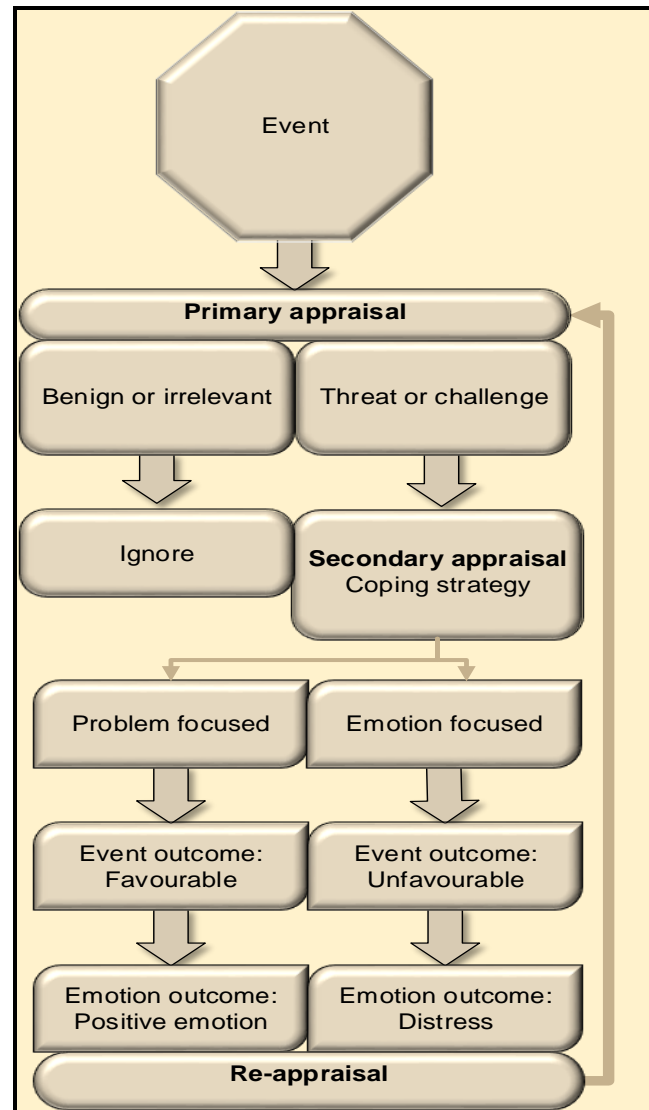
Event

Primary appraisal

Benign or irrelevant

Threat or challenge

Ignore

Secondary appraisal
Coping strategy

Problem focused

Emotion focused

Event outcome: Favourable

Event outcome: Unfavourable

Emotion outcome: Positive emotion

Emotion outcome: Distress

Re-appraisal